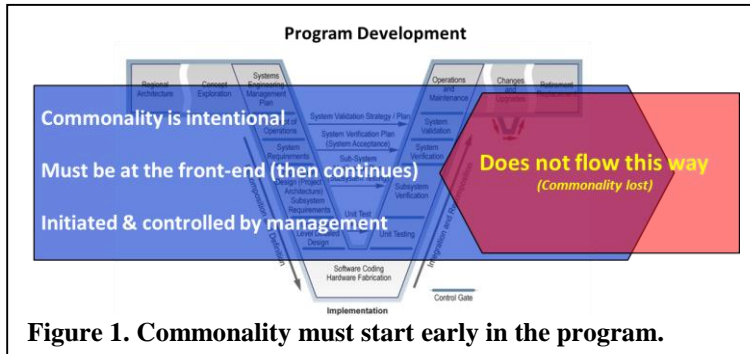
Program Development

Regional Architecture

Concept Exploration

Systems Engineering Management Plan

Operations and Maintenance

Changes and Upgrades

Retirement Replacement

Commonality is intentional

Must be at the front-end (then continues)

Initiated & controlled by management

of Operations

System Validation Strategy / Plan

System Validation

System Requirements

System Verification Plan (System Acceptance)

System Verification

Sub-System

Design (Project Architecture)

Subsystem Verification

Subsystem Requirements

Unit Test

Unit Testing

Level Design

Decomposition and Definition

Integration and Recomposition

Does not flow this way

(Commonality lost)

Software Coding Hardware Fabrication

Implementation

Control Gate

Figure 1. Commonality must start early in the program.